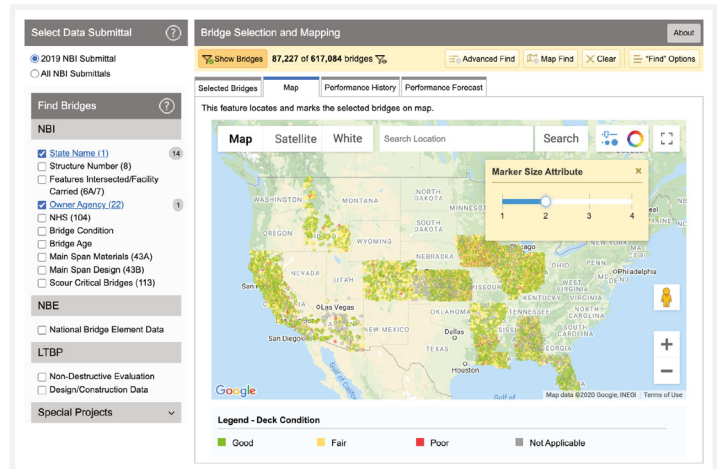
Select Data Submittal ?

2019 NBI Submittal
All NBI Submittals

Find Bridges ?

NBI

State Name (1) 14
Structure Number (8)
Features Intersected/Facility Carried (6A/7)
Owner Agency (22) 1
NHS (104)
Bridge Condition
Bridge Age
Main Span Materials (43A)
Main Span Design (43B)
Scour Critical Bridges (113)

NBE

National Bridge Element Data

LTBP

Non-Destructive Evaluation
Design/Construction Data

Special Projects

Bridge Selection and Mapping

About

Show Bridges 87,227 of 617,084 bridges

Advanced Find
Map Find
Clear
"Find" Options

Selected Bridges
Map
Performance History
Performance Forecast

This feature locates and marks the selected bridges on map.

Map Satellite White Search Location Search

Marker Size Attribute ×

1 2 3 4

WASHINGTON
MONTANA
NORTH DAKOTA
SOUTH DAKOTA
MINNESOTA
WYOMING
NEBRASKA
NEVADA
UTAH
COLORADO
KANSAS
MISSOURI
Las Vegas
Los Angeles
San Diego
NEW MEXICO
OKLAHOMA
Dallas
Houston
Philadelphia
OHIO
WEST VIRGINIA
VIRGINIA
NORTH CAROLINA
SOUTH CAROLINA
GEORGIA
Gulf of California
Gulf of Mexico

Google
Map data ©2020 Google, INEGI Terms of Use

Legend - Deck Condition

Good
Fair
Poor
Not Applicable